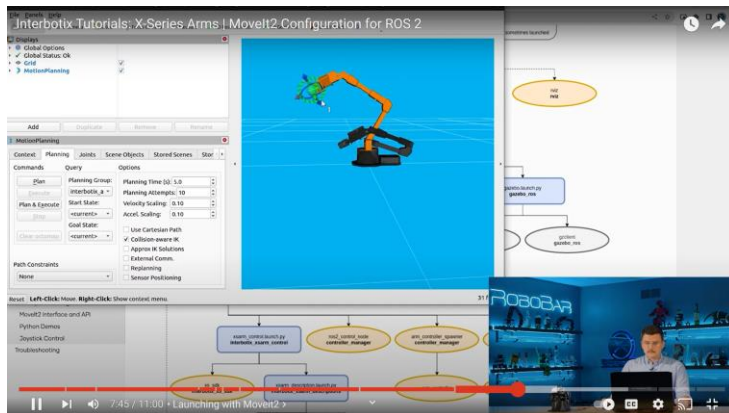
Interbotix Tutorials: X-Series Arms | MoveIt2 Configuration for ROS 2

File Panels Help

Displays
Global Options
Global Status: Ok
Grid
MotionPlanning

Add Duplicate Remove Rename

MotionPlanning

Context Planning Joints Scene Objects Stored Scenes Stor

Commands
Plan
Execute
Plan & Execute
Stop
Clear octomap

Query
Planning Group:
interbotix_a
Start State:
<current>
Goal State:
<current>

Options
Planning Time (s): 5.0
Planning Attempts: 10
Velocity Scaling: 0.10
Accel. Scaling: 0.10
Use Cartesian Path
Collision-aware IK
Approx IK Solutions
External Comm.
Replanning
Sensor Positioning

Path Constraints
None

Reset Left-Click: Move. Right-Click: Show context menu

sometimes launched

rviz
rviz

gazebo.launch.py
gazebo_ros

gzclient
gazebo_ros

MoveIt2 Interface and API
Python Demos
Joystick Control
Troubleshooting

xsarm_control.launch.py
interbotix_xsarm_control

ros2_control_node
controller_manager

arm_controller_spawner
controller_manager

xsarm_description.launch.py

ROBOBAR

7:45 / 11:00 • Launching with MoveIt2 >

CC